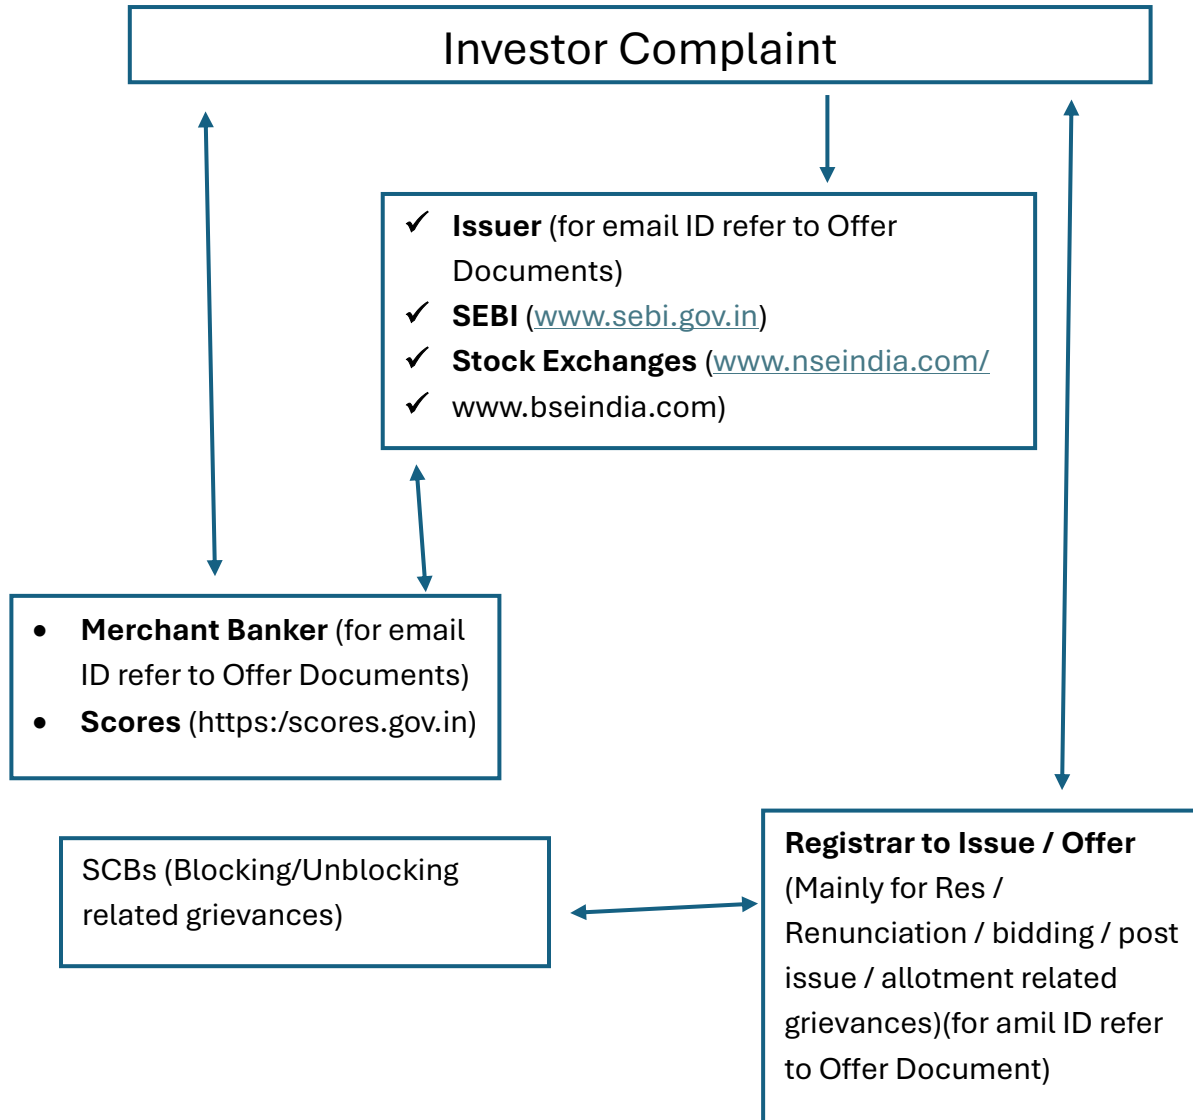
Investor Complaint

✓ **Issuer** (for email ID refer to Offer Documents)
✓ **SEBI** (www.sebi.gov.in)
✓ **Stock Exchanges** (www.nseindia.com/
✓ www.bseindia.com)

• **Merchant Banker** (for email ID refer to Offer Documents)
• **Scores** (https:/scores.gov.in)

SCBs (Blocking/Unblocking related grievances)

**Registrar to Issue / Offer** (Mainly for Res / Renunciation / bidding / post issue / allotment related grievances)(for amil ID refer to Offer Document)